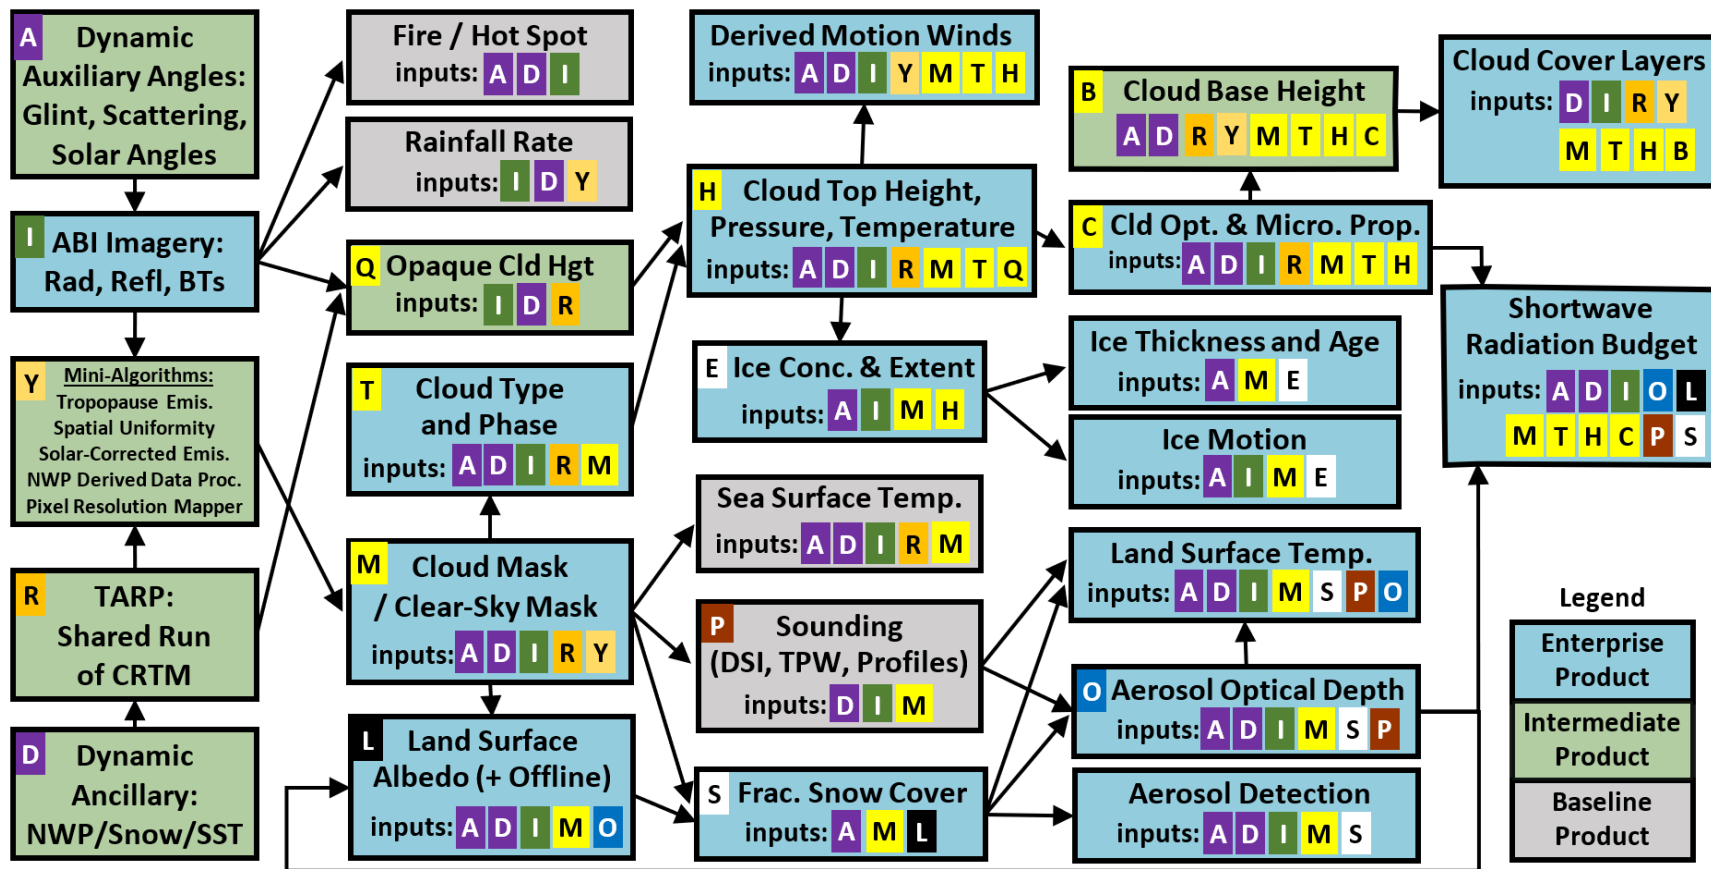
A Dynamic Auxiliary Angles: Glint, Scattering, Solar Angles

I ABI Imagery: Rad, Refl, BTs

Y Mini-Algorithms: Tropopause Emis. Spatial Uniformity Solar-Corrected Emis. NWP Derived Data Proc. Pixel Resolution Mapper

R TARP: Shared Run of CRTM

D Dynamic Ancillary: NWP/Snow/SST

Fire / Hot Spot
inputs: A D I

Rainfall Rate
inputs: I D Y

Q Opaque Cld Hgt
inputs: I D R

T Cloud Type and Phase
inputs: A D I R M

M Cloud Mask / Clear-Sky Mask
inputs: A D I R Y

L Land Surface Albedo (+ Offline)
inputs: A D I M O

Derived Motion Winds
inputs: A D I Y M T H

H Cloud Top Height, Pressure, Temperature
inputs: A D I R M T Q

E Ice Conc. & Extent
inputs: A I M H

Sea Surface Temp.
inputs: A D I R M

P Sounding (DSI, TPW, Profiles)
inputs: D I M

S Frac. Snow Cover
inputs: A M L

B Cloud Base Height
A D R Y M T H C

C Cld Opt. & Micro. Prop.
inputs: A D I R M T H

Ice Thickness and Age
inputs: A M E

Ice Motion
inputs: A I M E

Land Surface Temp.
inputs: A D I M S P O

O Aerosol Optical Depth
inputs: A D I M S P

Aerosol Detection
inputs: A D I M S

Cloud Cover Layers
inputs: D I R Y M T H B

Shortwave Radiation Budget
inputs: A D I O L M T H C P S

Legend
Enterprise Product
Intermediate Product
Baseline Product